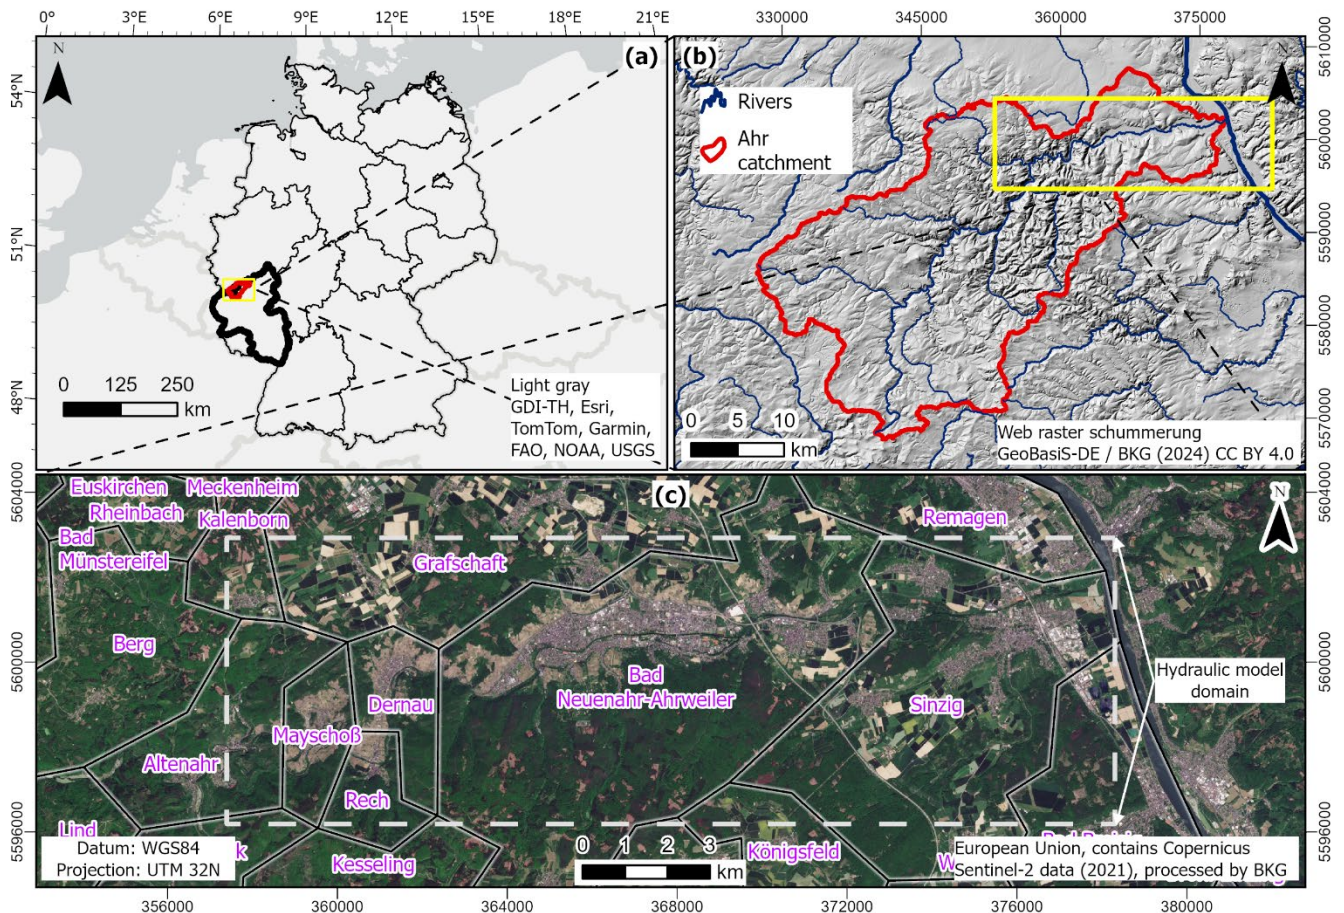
0° 3°E 6°E 9°E 12°E 15°E 18°E 21°E

54°N
51°N
48°N

N

(a)

0 125 250
km

Light gray
GDI-TH, Esri, TomTom, Garmin, FAO, NOAA, USGS

330000 345000 360000 375000

5610000
5600000
5590000
5580000
5570000

(b)

Rivers

Ahr catchment

0 5 10
km

Web raster schummerung
GeoBasiS-DE / BKG (2024) CC BY 4.0

(c)

5604000
5600000
5596000

Euskirchen
Meckenheim
Rheinbach
Kalenborn
Bad Münstereifel
Grafschaft
Remagen
Berg
Bad Neuenahr-Ahrweiler
Dernau
Mayschoß
Sinzig
Altenahr
Rech
Lind
Kesseling
Königsfeld
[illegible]k
W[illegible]
Bad Breisig

Hydraulic model domain

Datum: WGS84
Projection: UTM 32N

0 1 2 3
km

European Union, contains Copernicus Sentinel-2 data (2021), processed by BKG

356000 360000 364000 368000 372000 376000 380000